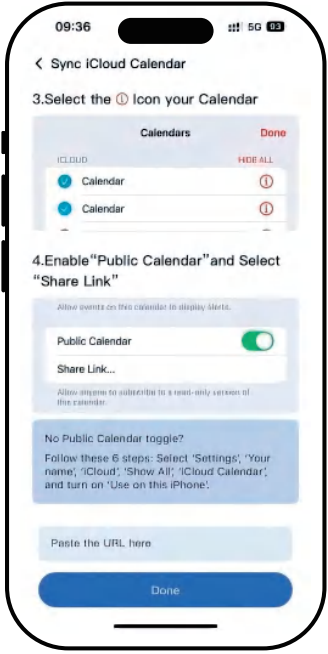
09:36
5G 93

< Sync iCloud Calendar

3.Select the ⓘ Icon your Calendar

Calendars
Done

ICLOUD
HIDE ALL

Calendar ⓘ

Calendar ⓘ

4.Enable"Public Calendar"and Select "Share Link"

Allow events on this calendar to display alerts.

Public Calendar

Share Link...

Allow anyone to subscribe to a read-only version of this calendar.

No Public Calendar toggle?

Follow these 6 steps: Select 'Settings', 'Your name', 'iCloud', 'Show All', 'iCloud Calendar', and turn on 'Use on this iPhone'.

Paste the URL here

Done